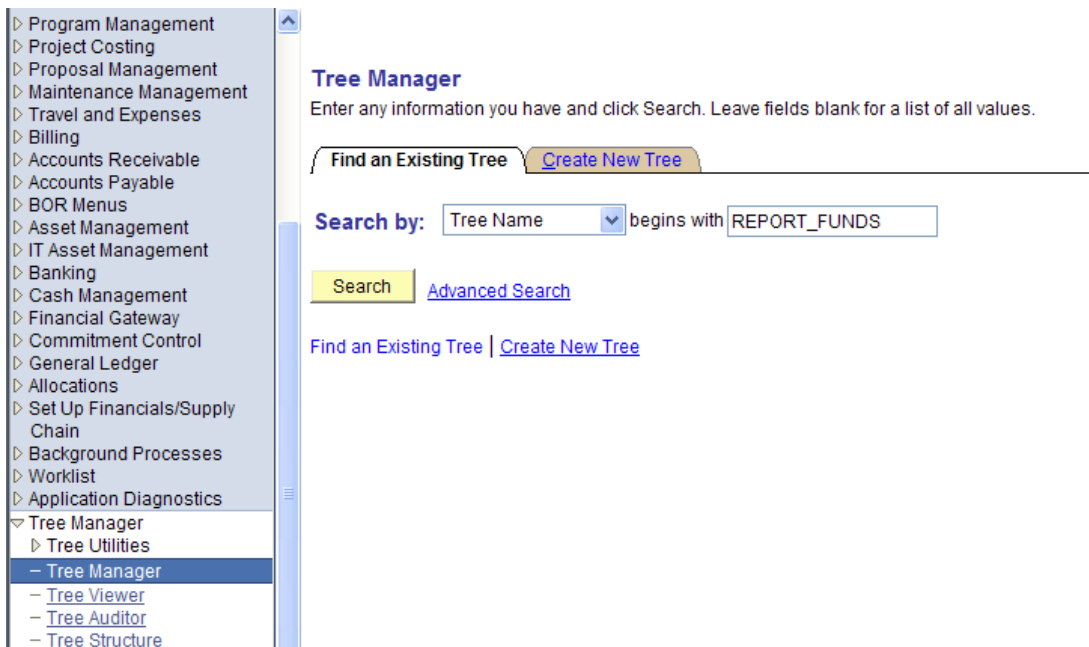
▷ Program Management
▷ Project Costing
▷ Proposal Management
▷ Maintenance Management
▷ Travel and Expenses
▷ Billing
▷ Accounts Receivable
▷ Accounts Payable
▷ BOR Menus
▷ Asset Management
▷ IT Asset Management
▷ Banking
▷ Cash Management
▷ Financial Gateway
▷ Commitment Control
▷ General Ledger
▷ Allocations
▷ Set Up Financials/Supply Chain
▷ Background Processes
▷ Worklist
▷ Application Diagnostics
▽ Tree Manager
▷ Tree Utilities
– Tree Manager
– Tree Viewer
– Tree Auditor
– Tree Structure

Tree Manager
Enter any information you have and click Search. Leave fields blank for a list of all values.

Find an Existing Tree | Create New Tree

Search by: Tree Name begins with REPORT_FUNDS

Search Advanced Search

Find an Existing Tree | Create New Tree